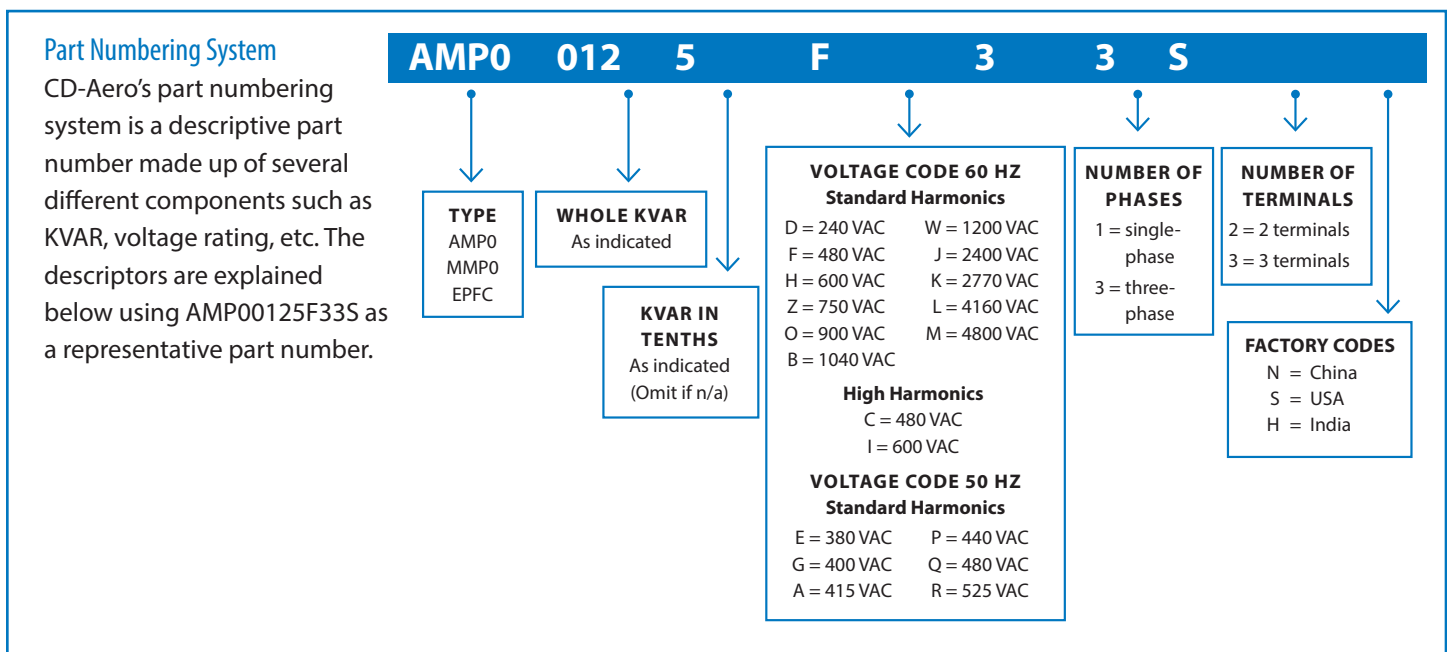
Part Numbering System

CD-Aero's part numbering system is a descriptive part number made up of several different components such as KVAR, voltage rating, etc. The descriptors are explained below using AMP00125F33S as a representative part number.

AMP0 012 5 F 3 3 S

TYPE
AMP0
MMP0
EPFC

WHOLE KVAR
As indicated

KVAR IN TENTHS
As indicated
(Omit if n/a)

VOLTAGE CODE 60 HZ
Standard Harmonics
D = 240 VAC W = 1200 VAC
F = 480 VAC J = 2400 VAC
H = 600 VAC K = 2770 VAC
Z = 750 VAC L = 4160 VAC
O = 900 VAC M = 4800 VAC
B = 1040 VAC

High Harmonics
C = 480 VAC
I = 600 VAC

VOLTAGE CODE 50 HZ
Standard Harmonics
E = 380 VAC P = 440 VAC
G = 400 VAC Q = 480 VAC
A = 415 VAC R = 525 VAC

NUMBER OF PHASES
1 = single-phase
3 = three-phase

NUMBER OF TERMINALS
2 = 2 terminals
3 = 3 terminals

FACTORY CODES
N = China
S = USA
H = India